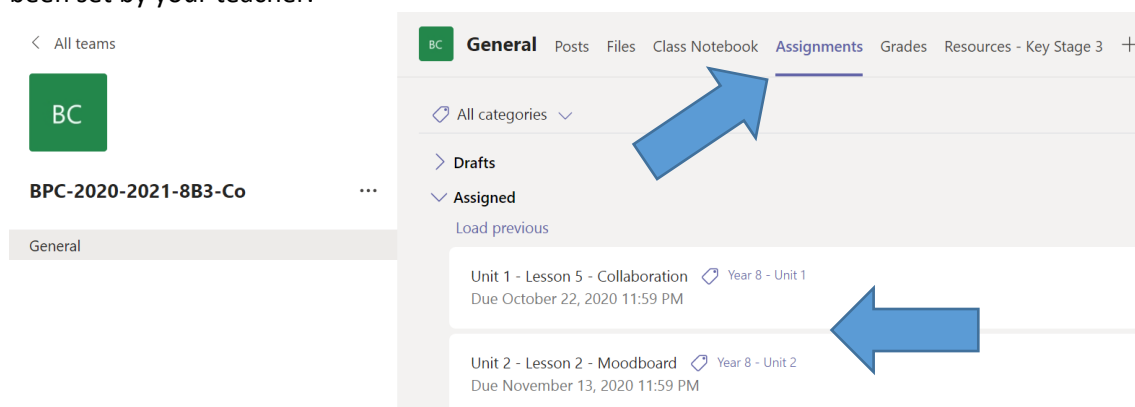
been set by your teacher.

< All teams

BC

BPC-2020-2021-8B3-Co ...

General

BC General Posts Files Class Notebook Assignments Grades Resources - Key Stage 3 +

All categories

Drafts

Assigned

Load previous

Unit 1 - Lesson 5 - Collaboration Year 8 - Unit 1
Due October 22, 2020 11:59 PM

Unit 2 - Lesson 2 - Moodboard Year 8 - Unit 2
Due November 13, 2020 11:59 PM